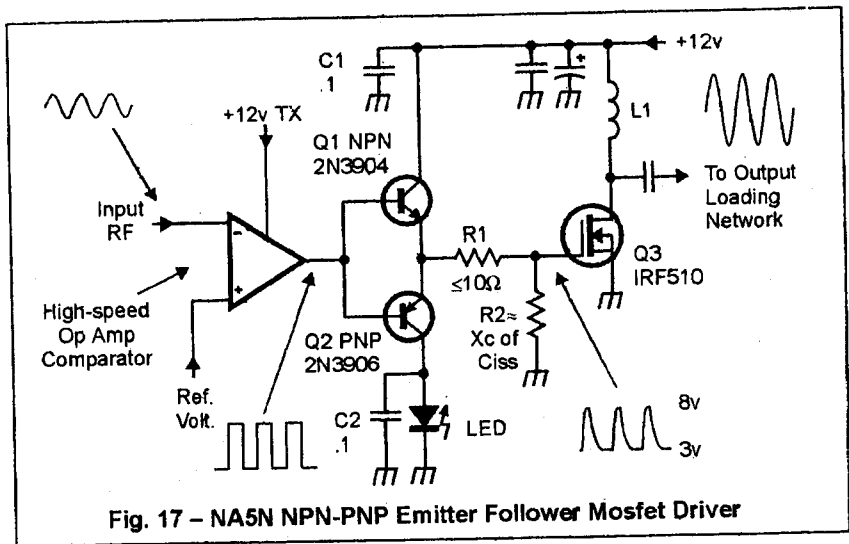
C1
.1

+12v

+12v TX

L1

Q1 NPN
2N3904

To Output
Loading
Network

Input
RF

-

+

R1
≤10Ω

Q3
IRF510

High-speed
Op Amp
Comparator

Q2 PNP
2N3906

R2≈
Xc of
Ciss

Ref.
Volt.

C2
.1

LED

8v

3v

Fig. 17 – NA5N NPN-PNP Emitter Follower Mosfet Driver